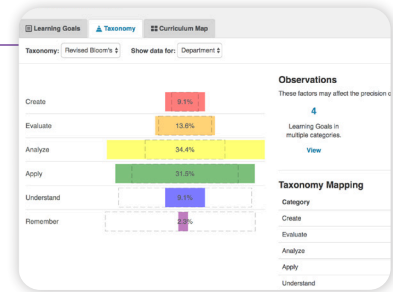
Learning Goals | Taxonomy | Curriculum Map

Taxonomy: Revised Bloom's
Show data for: Department

Create 9.1%
Evaluate 13.6%
Analyze 34.4%
Apply 31.8%
Understand 9.1%
Remember 2.3%

Observations
These factors may affect the precision c

4
Learning Goals in multiple categories.
View

Taxonomy Mapping

| Category |
|---|
| Create |
| Evaluate |
| Analyze |
| Apply |
| Understand |